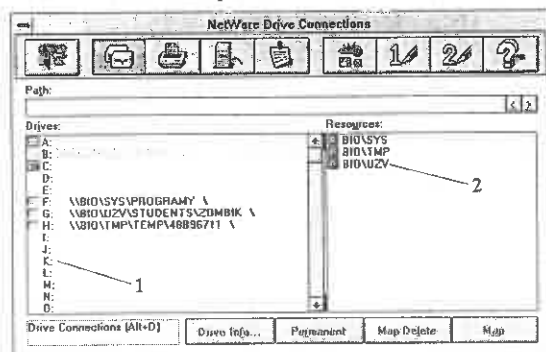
NetWare Drive Connections

Path:

Drives:
A:
B:
C:
D:
E:
F: \\BIO\SYS\PROGRAMY \
G: \\BIO\UZV\STUDENTS\ZOMBIK \
H: \\BIO\TMP\TEMP\46B967f1 \
I:
J:
K:
L:
M:
N:
O:

Resources:
BIO\SYS
BIO\TMP
BIO\UZV

1
2

Drive Connections (Alt+D)
Drive Info...
Permanent
Map Delete
Map